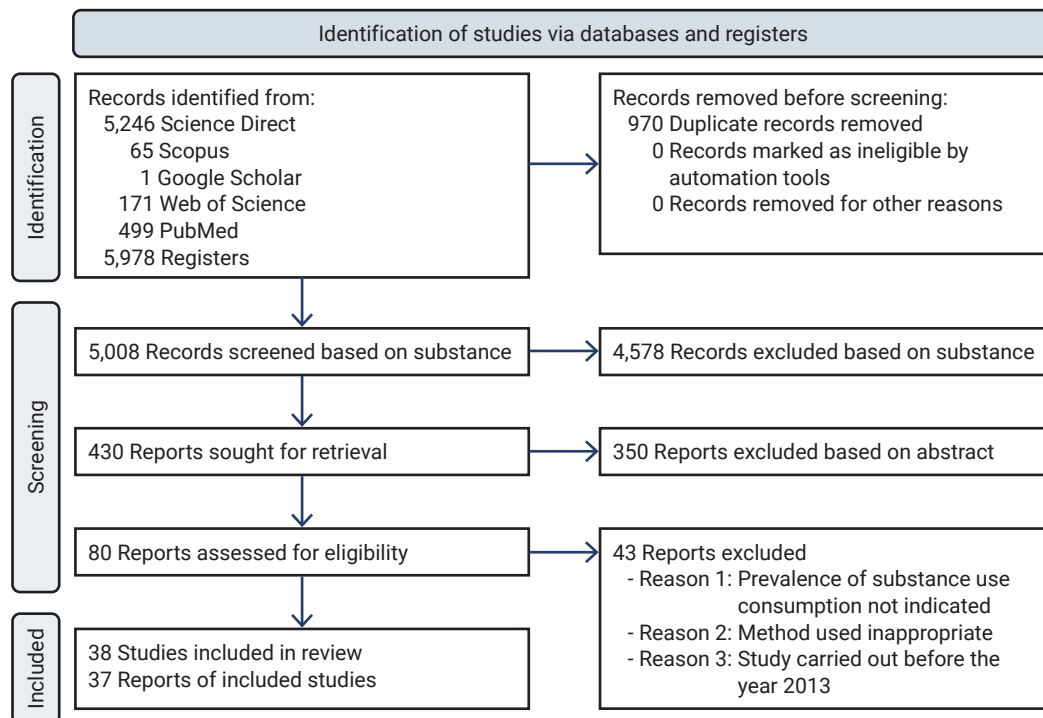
Identification of studies via databases and registers

Identification

Records identified from:
5,246 Science Direct
65 Scopus
1 Google Scholar
171 Web of Science
499 PubMed
5,978 Registers

Records removed before screening:
970 Duplicate records removed
0 Records marked as ineligible by automation tools
0 Records removed for other reasons

Screening

5,008 Records screened based on substance

4,578 Records excluded based on substance

430 Reports sought for retrieval

350 Reports excluded based on abstract

80 Reports assessed for eligibility

43 Reports excluded
- Reason 1: Prevalence of substance use consumption not indicated
- Reason 2: Method used inappropriate
- Reason 3: Study carried out before the year 2013

Included

38 Studies included in review
37 Reports of included studies